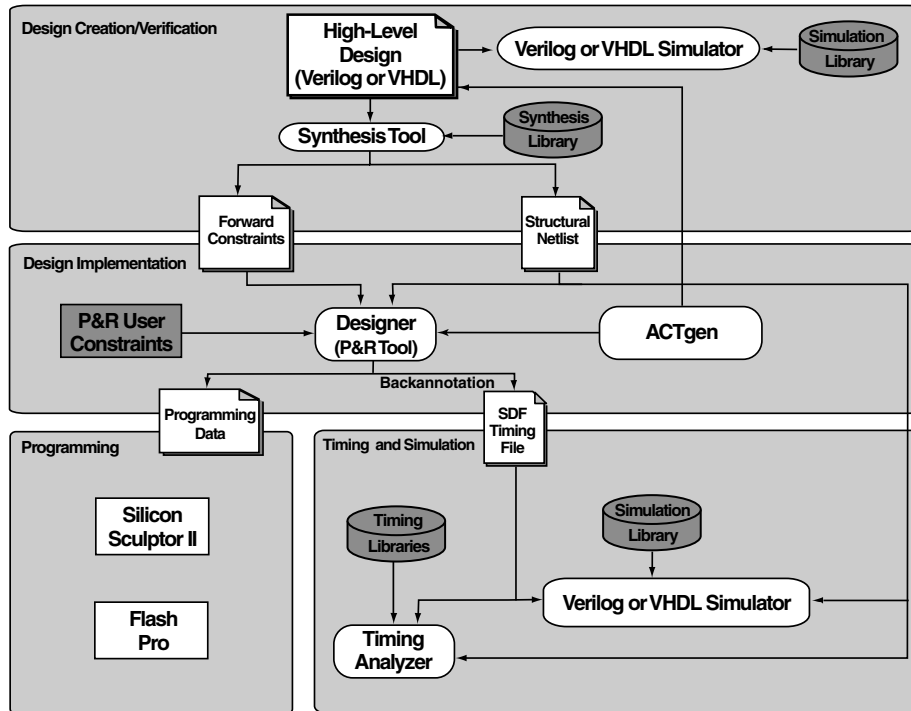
Design Creation/Verification

High-Level Design (Verilog or VHDL)

Verilog or VHDL Simulator

Simulation Library

Synthesis Tool

Synthesis Library

Forward Constraints

Structural Netlist

Design Implementation

P&R User Constraints

Designer (P&R Tool)

ACTgen

Backannotation

Programming Data

SDF Timing File

Programming

Silicon Sculptor II

Flash Pro

Timing and Simulation

Timing Libraries

Simulation Library

Verilog or VHDL Simulator

Timing Analyzer